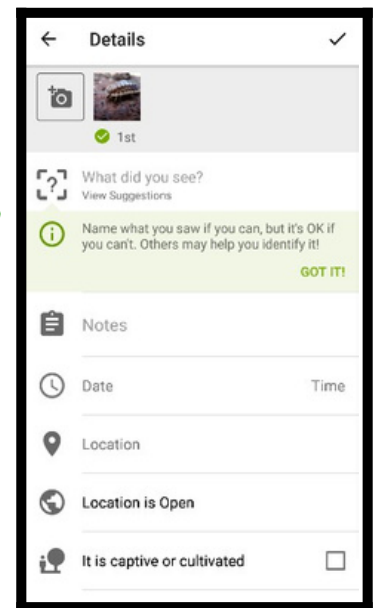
Details

1st

What did you see?
View Suggestions

Name what you saw if you can, but it's OK if you can't. Others may help you identify it!

GOT IT!

Notes

Date

Time

Location

Location is Open

It is captive or cultivated